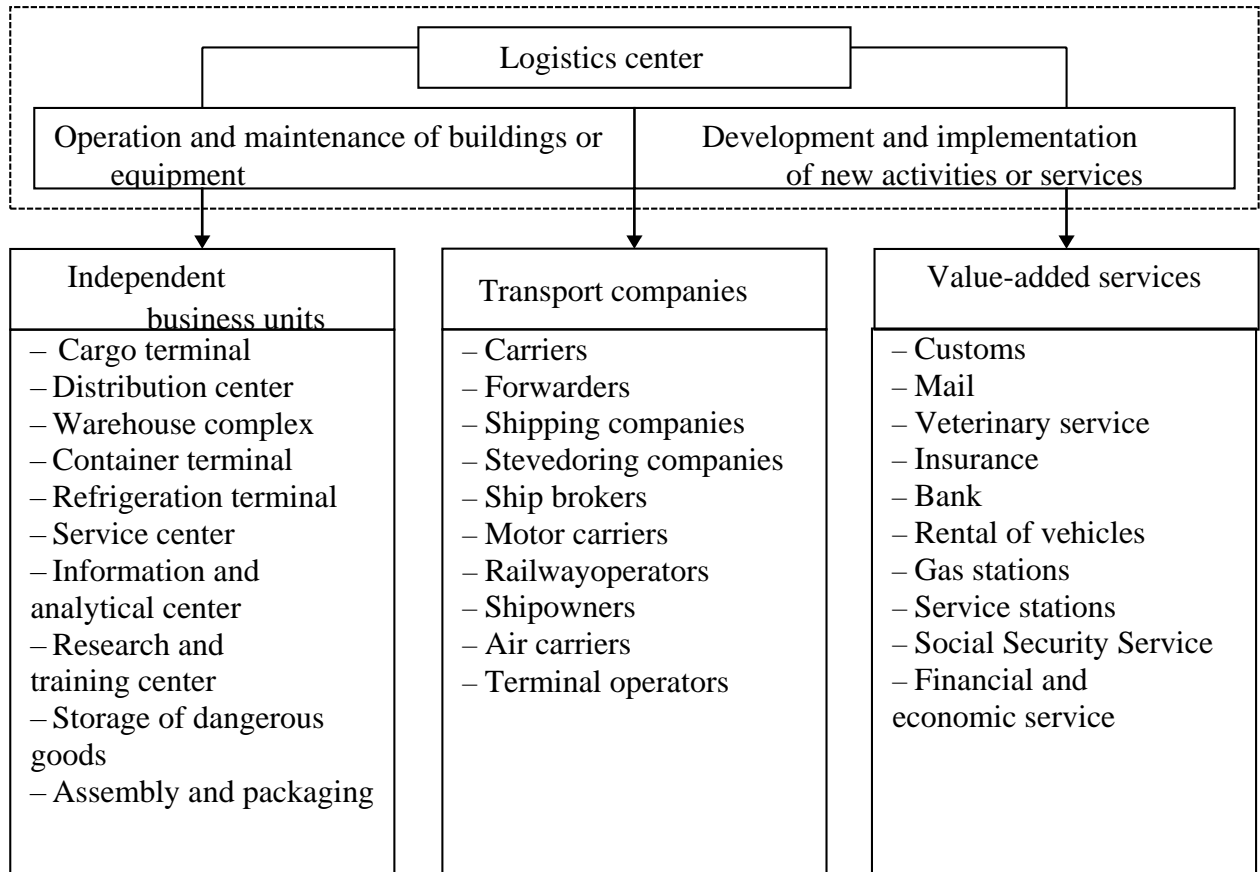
Logistics center

Operation and maintenance of buildings or equipment

Development and implementation of new activities or services

Independent business units

– Cargo terminal
– Distribution center
– Warehouse complex
– Container terminal
– Refrigeration terminal
– Service center
– Information and analytical center
– Research and training center
– Storage of dangerous goods
– Assembly and packaging

Transport companies

– Carriers
– Forwarders
– Shipping companies
– Stevedoring companies
– Ship brokers
– Motor carriers
– Railwayoperators
– Shipowners
– Air carriers
– Terminal operators

Value-added services

– Customs
– Mail
– Veterinary service
– Insurance
– Bank
– Rental of vehicles
– Gas stations
– Service stations
– Social Security Service
– Financial and economic service